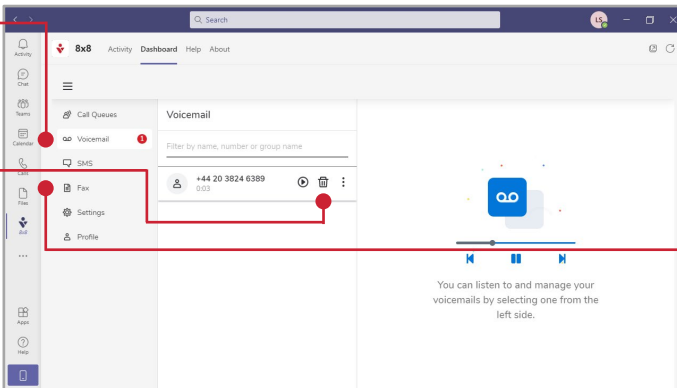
Search

LS

Activity

Chat

Teams

Calendar

Calls

Files

8x8

...

Apps

Help

8x8 Activity Dashboard Help About

Call Queues

Voicemail 1

SMS

Fax

Settings

Profile

Voicemail

Filter by name, number or group name

+44 20 3824 6389
0:03

You can listen to and manage your voicemails by selecting one from the left side.